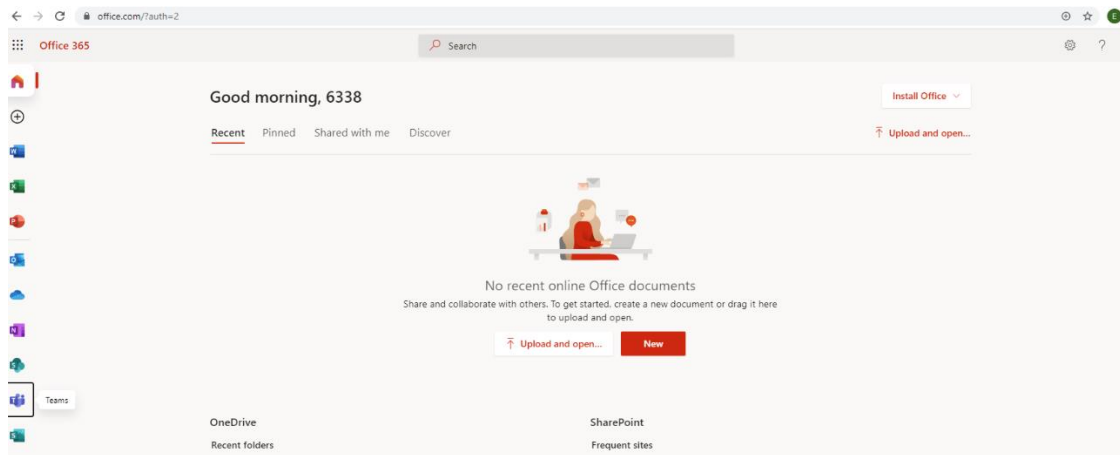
office.com/?auth=2

Office 365

Search

Good morning, 6338

Install Office

Recent Pinned Shared with me Discover

Upload and open...

No recent online Office documents

Share and collaborate with others. To get started, create a new document or drag it here to upload and open.

Upload and open...

New

Teams

OneDrive

Recent folders

SharePoint

Frequent sites